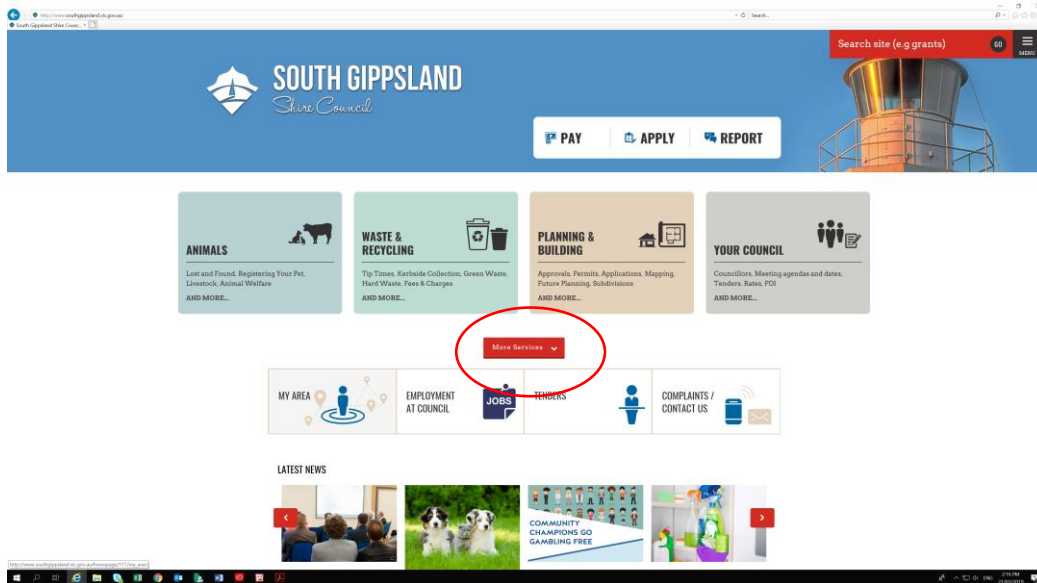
http://www.southgippsland.vic.gov.au/
South Gippsland Shire Counc...
Search...

Search site (e.g grants)
GO
MENU

SOUTH GIPPSLAND
Shire Council

PAY
APPLY
REPORT

ANIMALS
Lost and Found, Registering Your Pet, Livestock, Animal Welfare
AND MORE...

WASTE & RECYCLING
Tip Times, Kerbside Collection, Green Waste, Hard Waste, Fees & Charges
AND MORE...

PLANNING & BUILDING
Approvals, Permits, Applications, Mapping, Future Planning, Subdivisions
AND MORE...

YOUR COUNCIL
Councillors, Meeting agendas and dates, Tenders, Rates, FOI
AND MORE...

More Services

MY AREA

EMPLOYMENT AT COUNCIL
JOBS

TENDERS

COMPLAINTS / CONTACT US

LATEST NEWS

COMMUNITY CHAMPIONS GO GAMBLING FREE

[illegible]